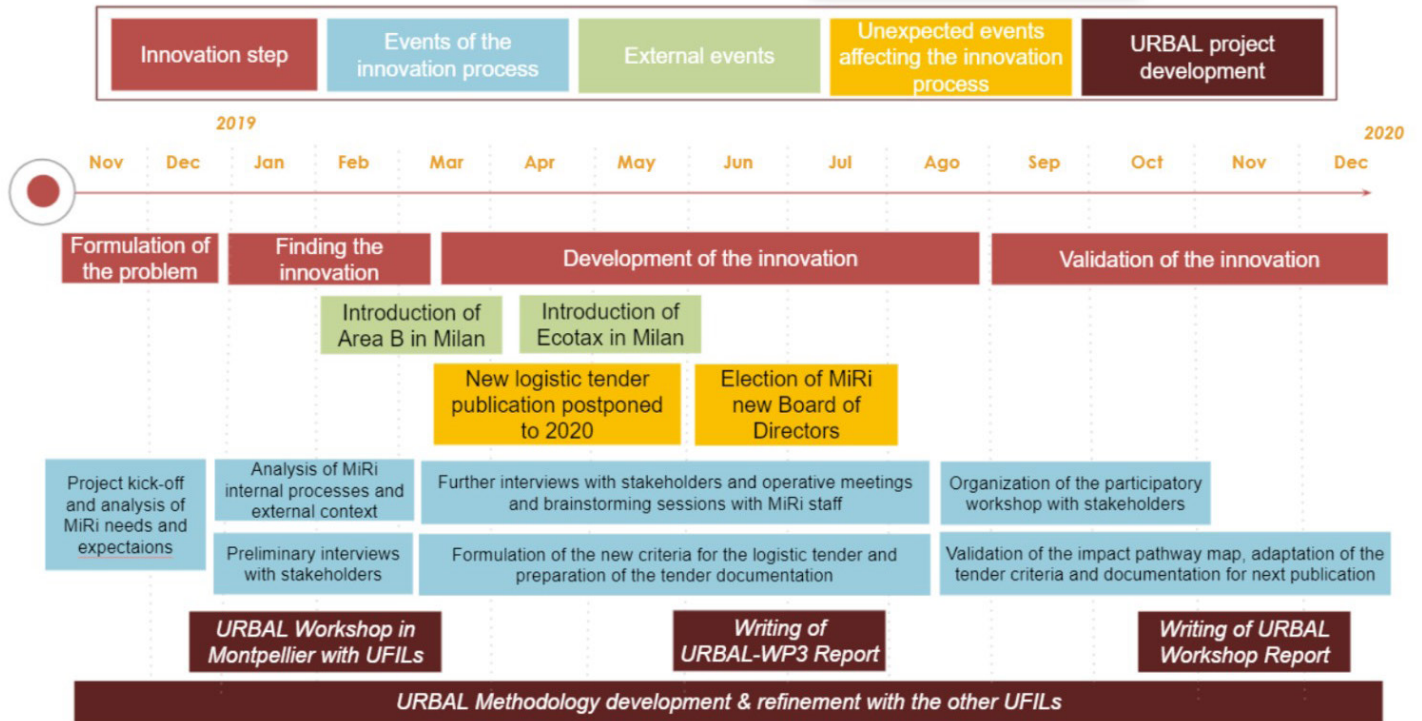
Innovation step

Events of the innovation process

External events

Unexpected events affecting the innovation process

URBAL project development

2019

2020

Nov Dec Jan Feb Mar Apr May Jun Jul Ago Sep Oct Nov Dec

Formulation of the problem

Finding the innovation

Development of the innovation

Validation of the innovation

Introduction of Area B in Milan

Introduction of Ecotax in Milan

New logistic tender publication postponed to 2020

Election of MiRi new Board of Directors

Project kick-off and analysis of MiRi needs and expectaions

Analysis of MiRi internal processes and external context

Further interviews with stakeholders and operative meetings and brainstorming sessions with MiRi staff

Organization of the participatory workshop with stakeholders

Preliminary interviews with stakeholders

Formulation of the new criteria for the logistic tender and preparation of the tender documentation

Validation of the impact pathway map, adaptation of the tender criteria and documentation for next publication

URBAL Workshop in Montpellier with UFILs

Writing of URBAL-WP3 Report

Writing of URBAL Workshop Report

URBAL Methodology development & refinement with the other UFILs